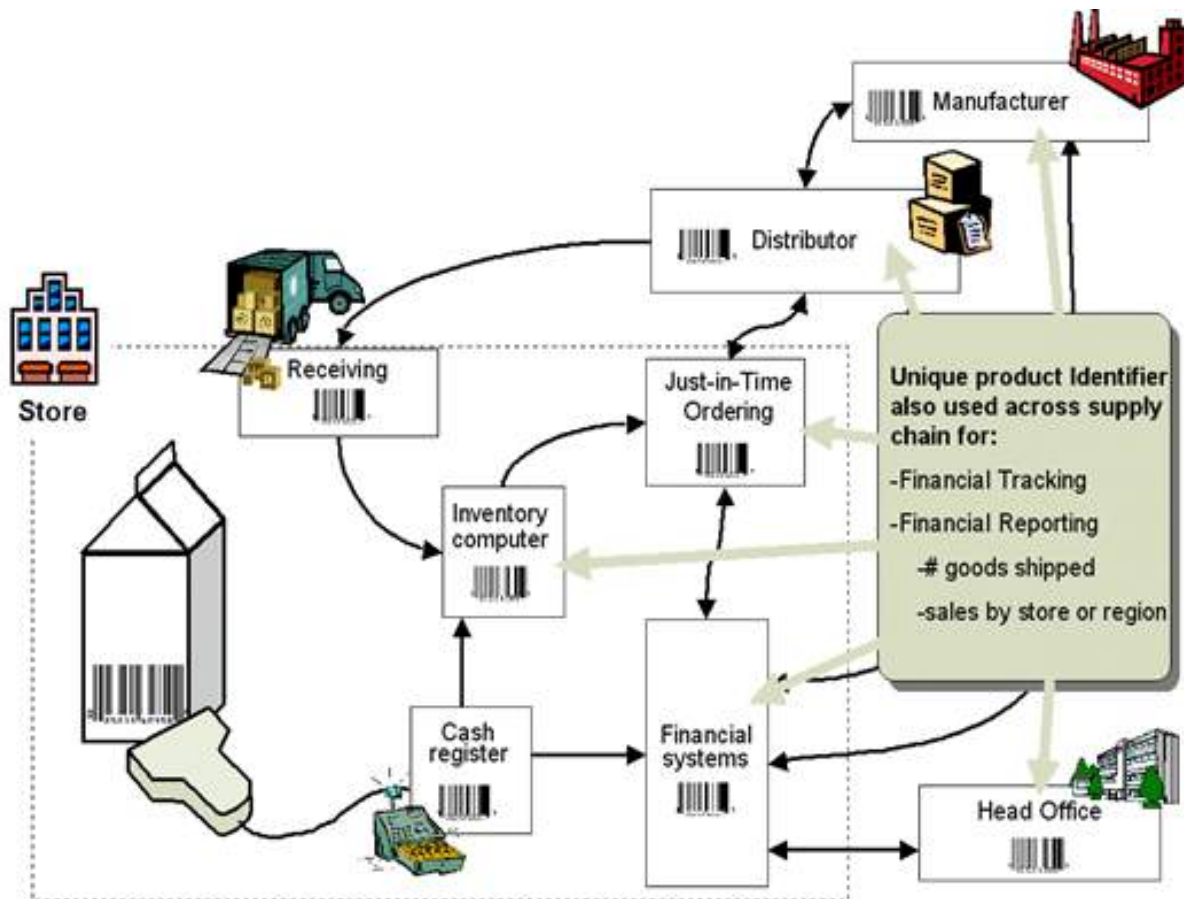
Manufacturer

Distributor

Store

Receiving

Just-in-Time Ordering

Unique product Identifier also used across supply chain for:

-Financial Tracking

-Financial Reporting

-# goods shipped

-sales by store or region

Inventory computer

Cash register

Financial systems

Head Office